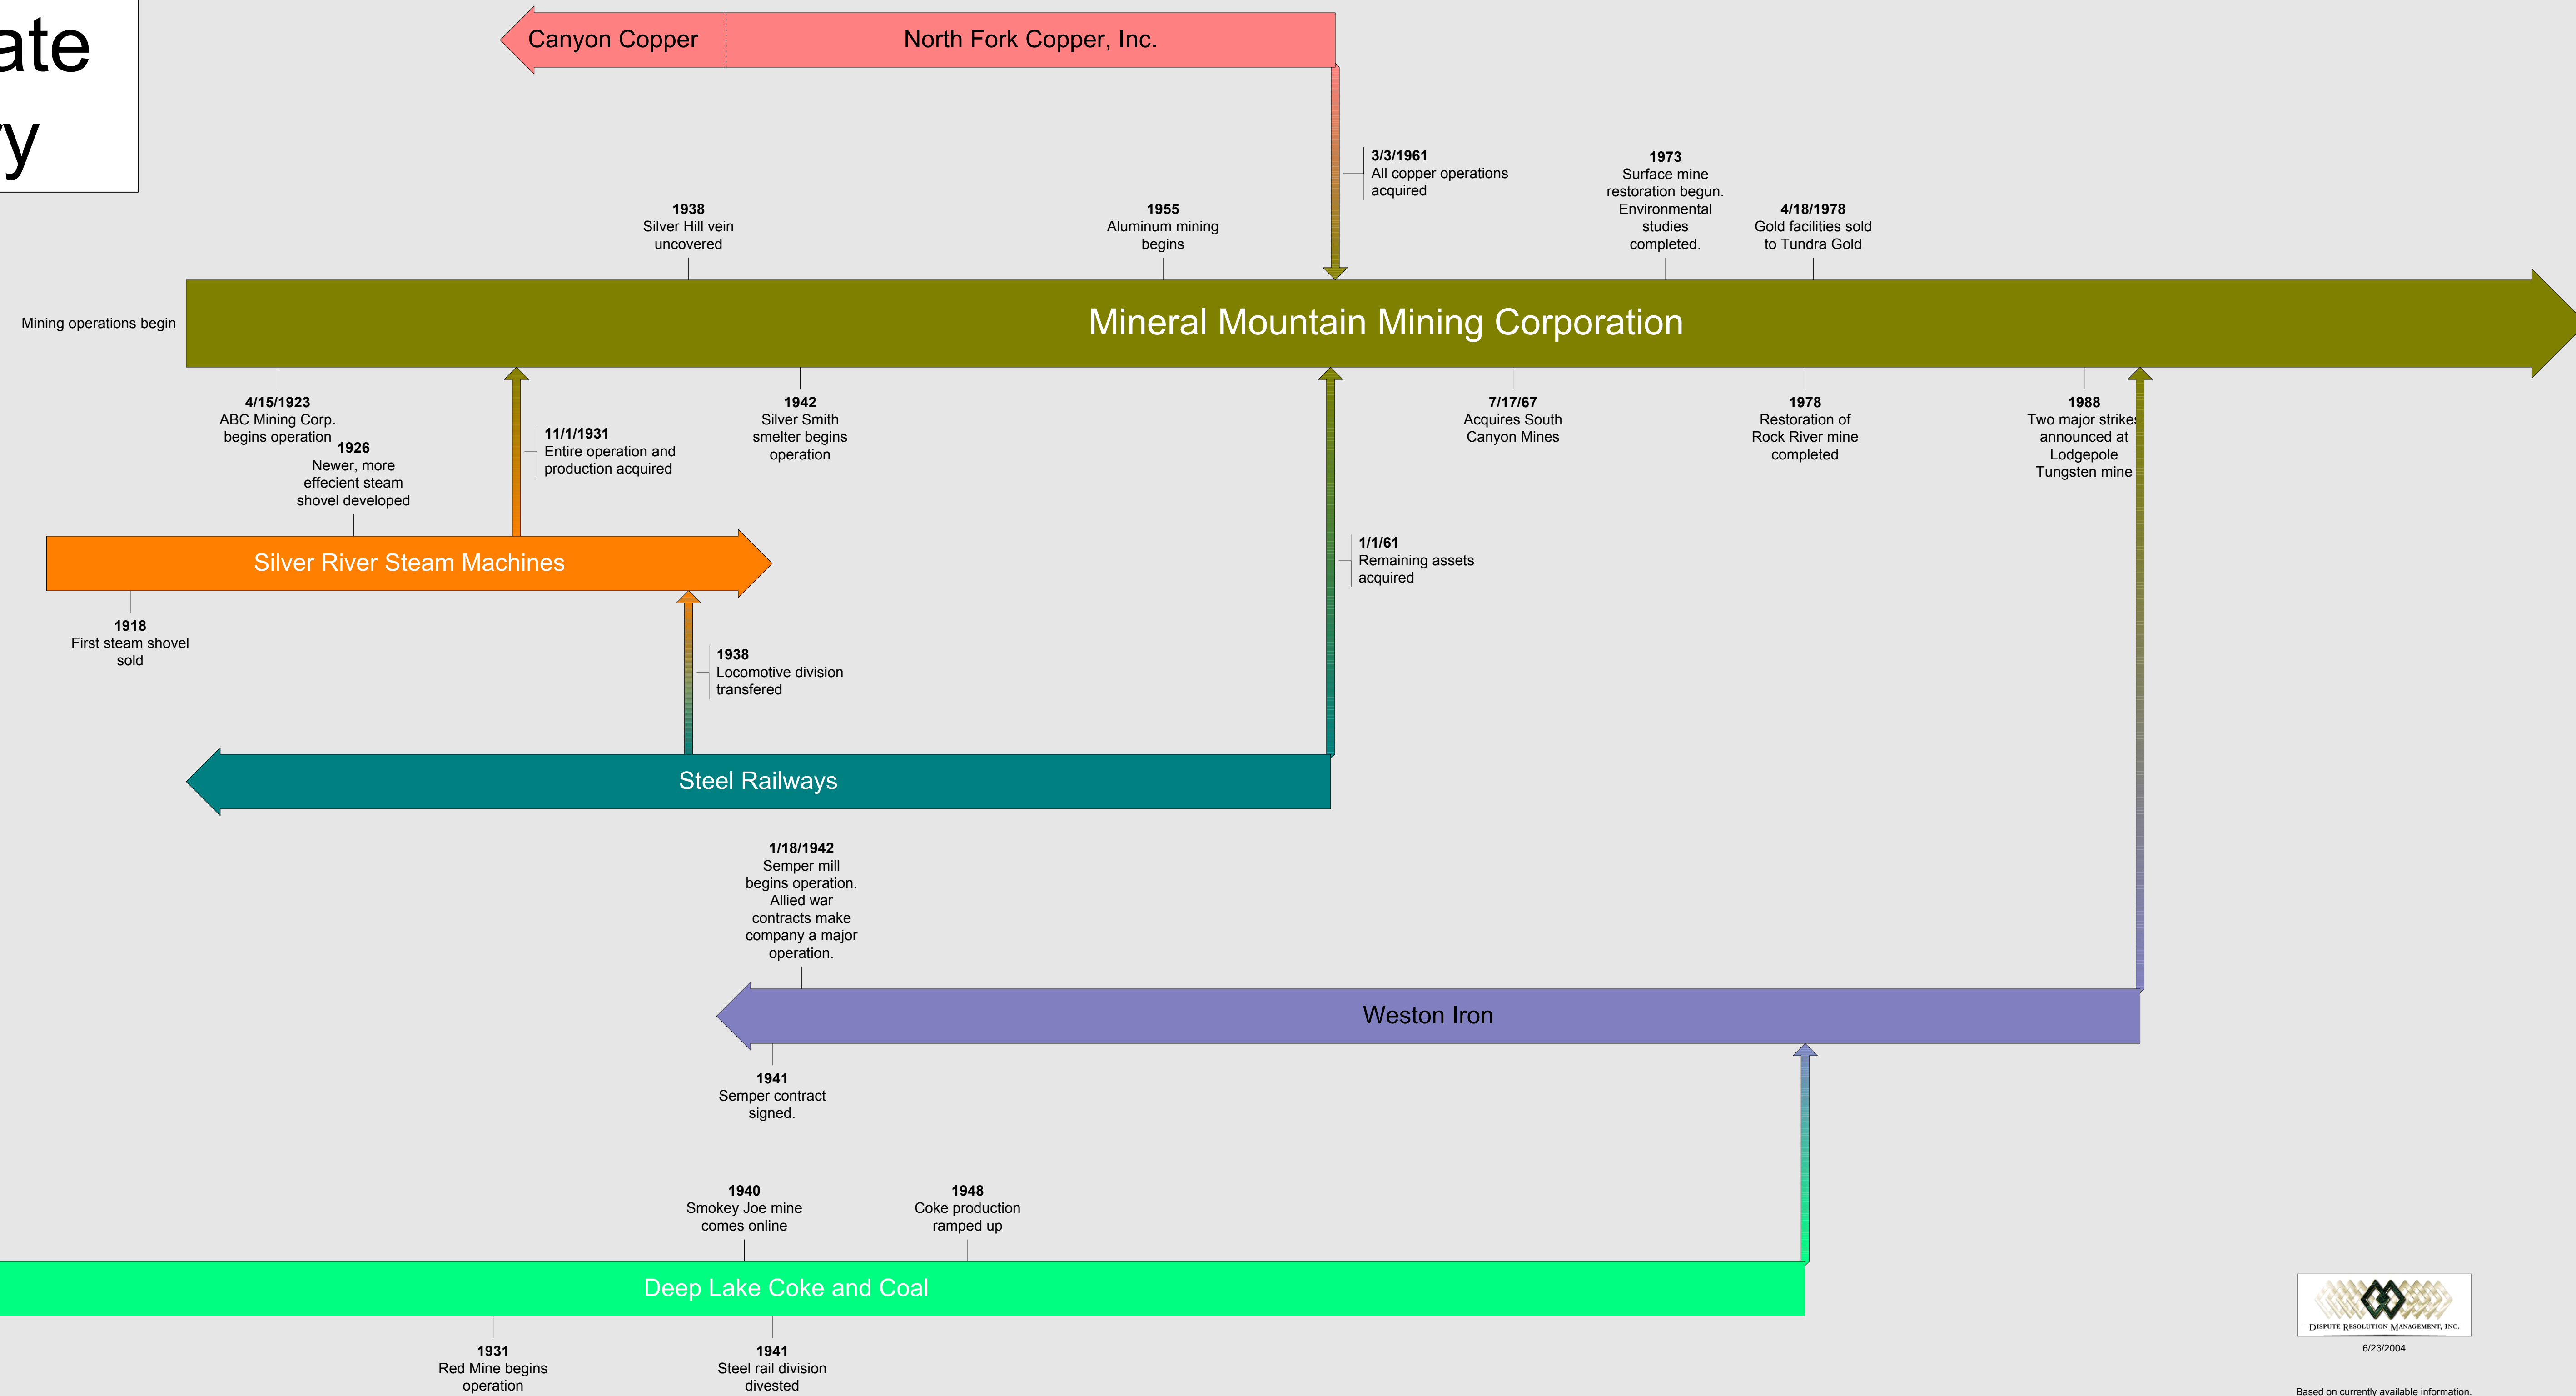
ate
y

Canyon Copper

North Fork Copper, Inc.

3/3/1961
All copper operations acquired

1938
Silver Hill vein uncovered

1955
Aluminum mining begins

1973
Surface mine restoration begun. Environmental studies completed.

4/18/1978
Gold facilities sold to Tundra Gold

Mining operations begin

Mineral Mountain Mining Corporation

4/15/1923
ABC Mining Corp. begins operation

1926
Newer, more effecient steam shovel developed

11/1/1931
Entire operation and production acquired

1942
Silver Smith smelter begins operation

7/17/67
Acquires South Canyon Mines

1978
Restoration of Rock River mine completed

1988
Two major strikes announced at Lodgepole Tungsten mine

Silver River Steam Machines

1/1/61
Remaining assets acquired

1918
First steam shovel sold

1938
Locomotive division transfered

Steel Railways

1/18/1942
Semper mill begins operation. Allied war contracts make company a major operation.

Weston Iron

1941
Semper contract signed.

1940
Smokey Joe mine comes online

1948
Coke production ramped up

Deep Lake Coke and Coal

1931
Red Mine begins operation

1941
Steel rail division divested

Dispute Resolution Management, Inc.
6/23/2004

Based on currently available information.